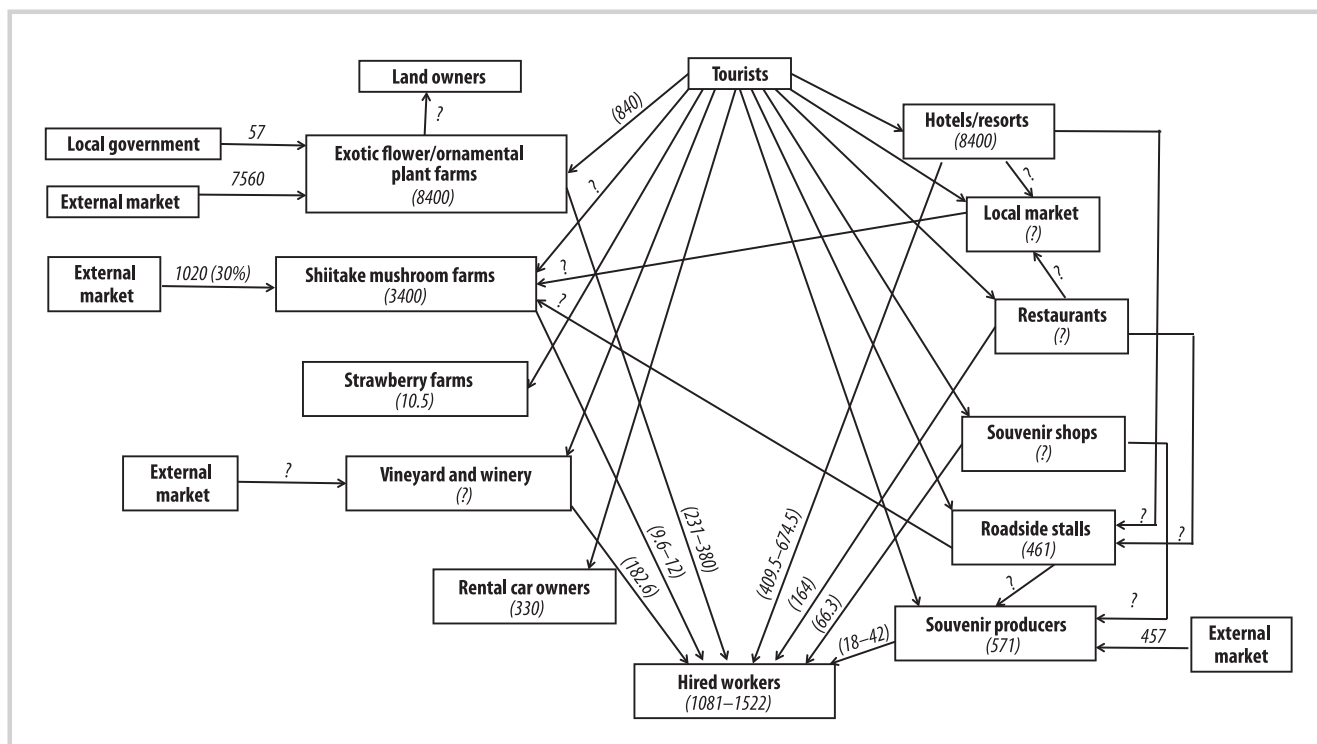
Land owners

Tourists

?

(840)

Hotels/resorts
(8400)

Local government

57

Exotic flower/ornamental plant farms
(8400)

External market

7560

?

?

Local market
(?)

External market

1020 (30%)

Shiitake mushroom farms
(3400)

?

?

?

Restaurants
(?)

Strawberry farms
(10.5)

Souvenir shops
(?)

External market

?

Vineyard and winery
(?)

?

Roadside stalls
(461)

?

(182.6)

(9.6–12)

(231–380)

(409.5–674.5)

(164)

(66.3)

?

?

Rental car owners
(330)

Souvenir producers
(571)

457

External market

(18–42)

Hired workers
(1081–1522)